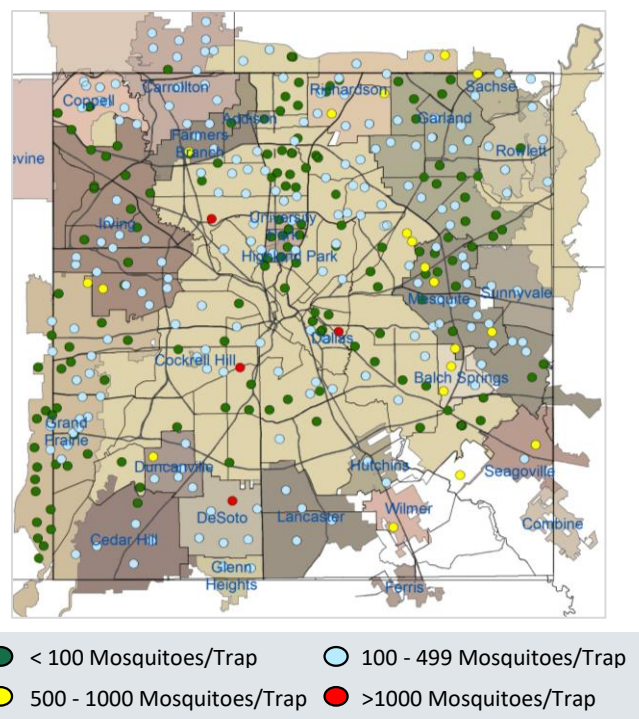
Carrollton
Coppell
Richardson
Sachse
Addison
Garland
Farmers Branch
Rowlett
vine
University Park
Irving
Highland Park
Mesquite
Sunnyvale
Dallas
Cockrell Hill
Balch Springs
Grand Prairie
Duncanville
Hutchins
Seagoville
Wilmer
DeSoto
Lancaster
Combine
Cedar Hill
Glenn Heights
Ferris

< 100 Mosquitoes/Trap
100 - 499 Mosquitoes/Trap
500 - 1000 Mosquitoes/Trap
>1000 Mosquitoes/Trap